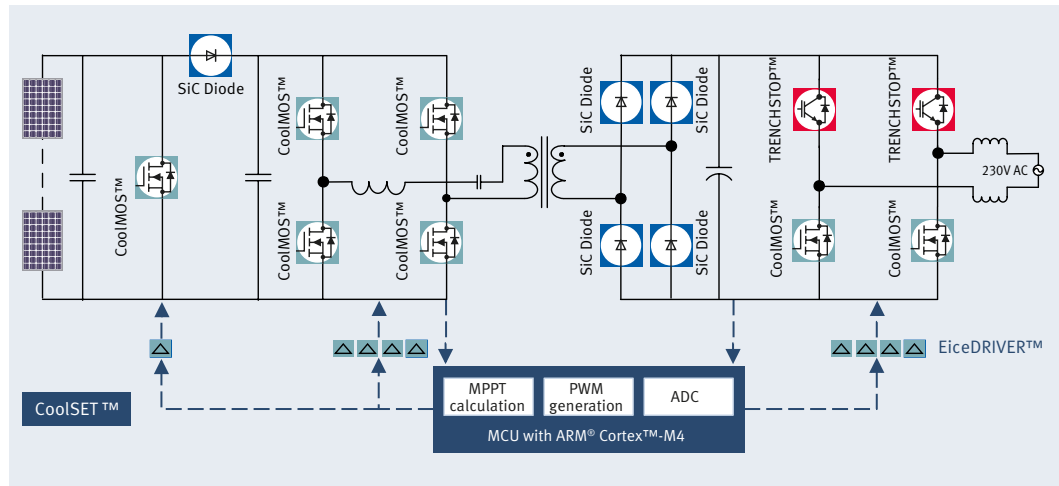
SiC Diode

CoolMOS™

CoolMOS™

CoolMOS™

CoolMOS™

CoolMOS™

SiC Diode

SiC Diode

SiC Diode

SiC Diode

TRENCHSTOP™

TRENCHSTOP™

CoolMOS™

CoolMOS™

230V AC

EiceDRIVER™

CoolSET™

MPPT calculation

PWM generation

ADC

MCU with ARM® Cortex™-M4